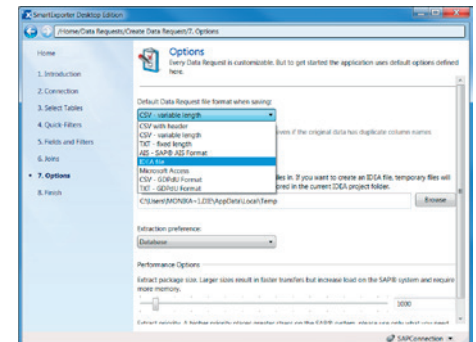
SmartExporter Desktop Edition

/Home/Data Requests/Create Data Request/7. Options

Home

1. Introduction

2. Connection

3. Select Tables

4. Quick Filters

5. Fields and Filters

6. Joins

• 7. Options

8. Finish

Options

Every Data Request is customizable. But to get started the application uses default options defined here.

Default Data Request file format when saving:

CSV - variable length

CSV with header
CSV - variable length
TXT - fixed length
AIS - SAP® AIS Format
IDEA file
Microsoft Access
CSV - GDPdU Format
TXT - GDPdU Format

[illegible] if the original data has duplicate column names

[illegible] files. If you want to create an IDEA file, temporary files will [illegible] red in the current IDEA project folder.

C:\Users\MONIKA~1.DIE\AppData\Local\Temp

Browse

Extraction preference:

Database

Performance Options

Extract package size. Larger sizes result in faster transfers but increase load on the SAP® system and require more memory.

1000

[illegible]

SAPConnection